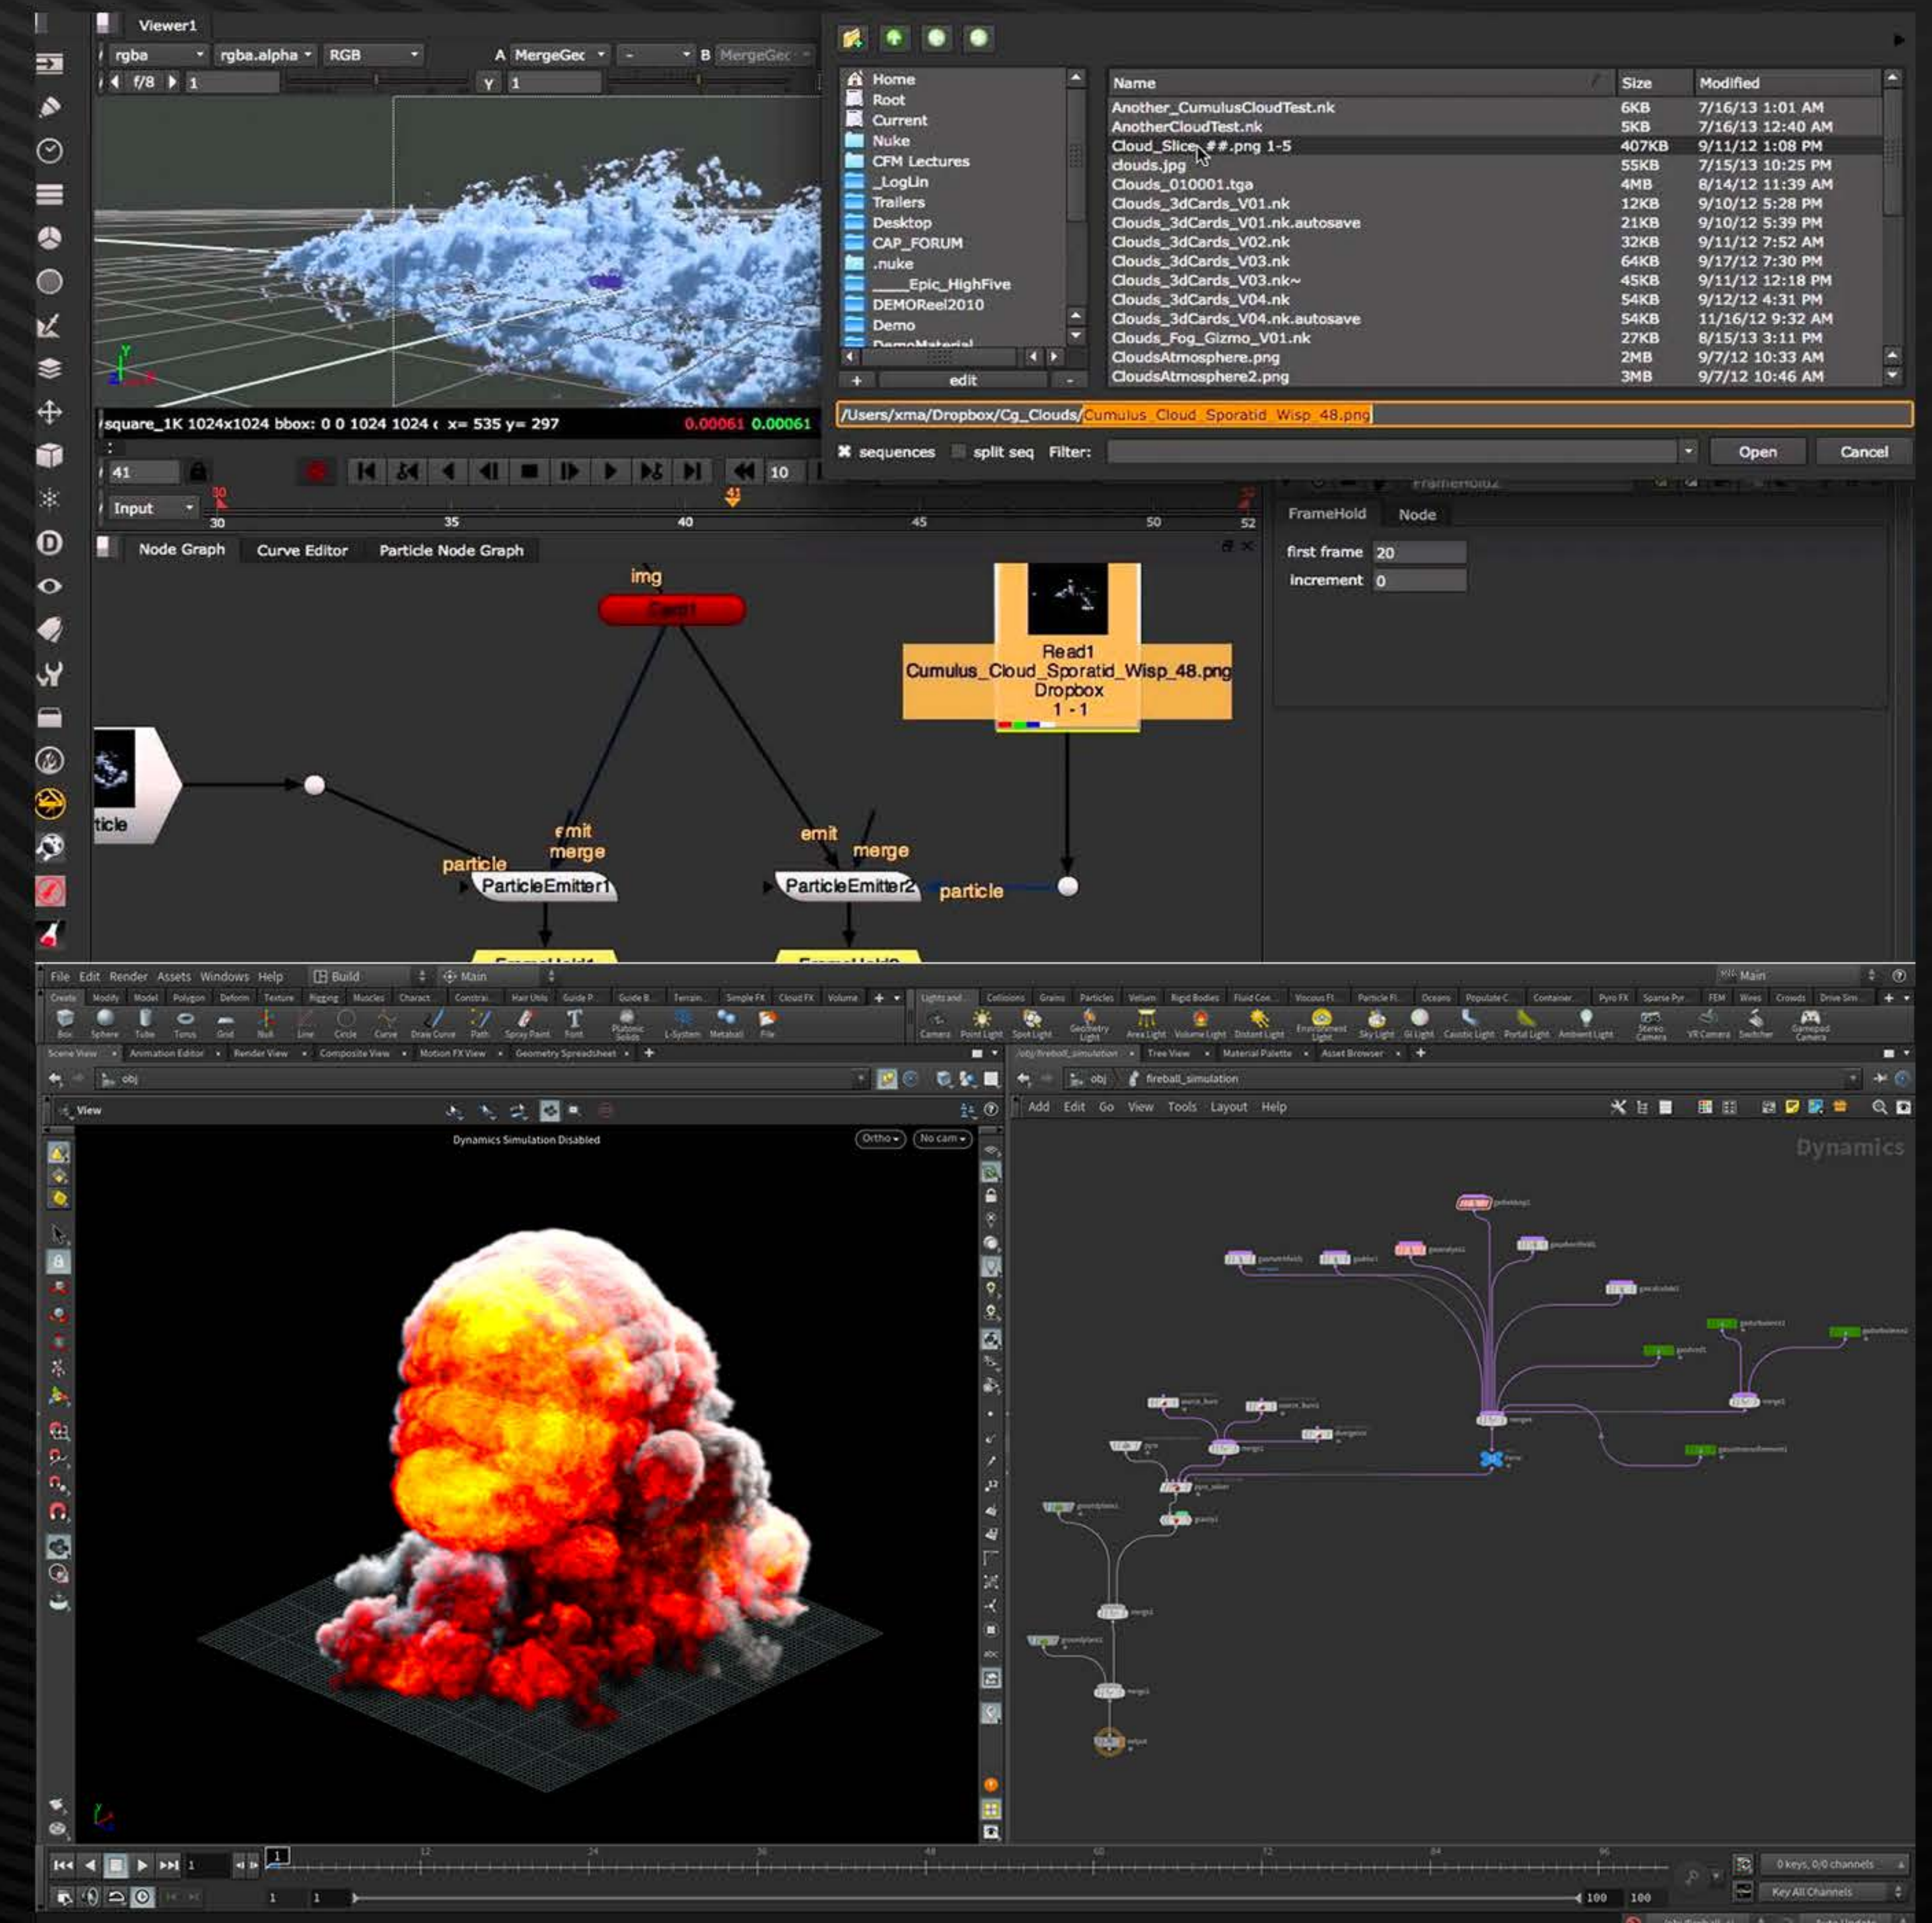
Viewer1

rgba | rgba.alpha | RGB | A MergeGeo | - | B MergeGeo

f/8 | 1 | Y | 1

square_1K 1024x1024 bbox: 0 0 1024 1024 x= 535 y= 297 0.00061 0.00061

41 | 10

Input

30 35 40 45 50 52

Home
Root
Current
Nuke
CFM Lectures
_LogLin
Trailers
Desktop
CAP_FORUM
.nuke
____Epic_HighFive
DEMOReel2010
Demo

+ edit -

| Name | Size | Modified |
|---|---|---|
| Another_CumulusCloudTest.nk | 6KB | 7/16/13 1:01 AM |
| AnotherCloudTest.nk | 5KB | 7/16/13 12:40 AM |
| Cloud_Slice_##.png 1-5 | 407KB | 9/11/12 1:08 PM |
| clouds.jpg | 55KB | 7/15/13 10:25 PM |
| Clouds_010001.tga | 4MB | 8/14/12 11:39 AM |
| Clouds_3dCards_V01.nk | 12KB | 9/10/12 5:28 PM |
| Clouds_3dCards_V01.nk.autosave | 21KB | 9/10/12 5:39 PM |
| Clouds_3dCards_V02.nk | 32KB | 9/11/12 7:52 AM |
| Clouds_3dCards_V03.nk | 64KB | 9/17/12 7:30 PM |
| Clouds_3dCards_V03.nk~ | 45KB | 9/11/12 12:18 PM |
| Clouds_3dCards_V04.nk | 54KB | 9/12/12 4:31 PM |
| Clouds_3dCards_V04.nk.autosave | 54KB | 11/16/12 9:32 AM |
| Clouds_Fog_Gizmo_V01.nk | 27KB | 8/15/13 3:11 PM |
| CloudsAtmosphere.png | 2MB | 9/7/12 10:33 AM |
| CloudsAtmosphere2.png | 3MB | 9/7/12 10:46 AM |

/Users/xma/Dropbox/Cg_Clouds/Cumulus_Cloud_Sporatid_Wisp_48.png

sequences | split seq | Filter: | Open | Cancel

FrameHold | Node

first frame 20
increment 0

Node Graph | Curve Editor | Particle Node Graph

img
Card1
Read1
Cumulus_Cloud_Sporatid_Wisp_48.png
Dropbox
1 - 1

ticle
particle
emit
merge
ParticleEmitter1
emit
merge
ParticleEmitter2
particle

File Edit Render Assets Windows Help | Build | Main | Main

Create Modify Model Polygon Deform Texture Rigging Muscles Charact... Constrai... Hair Utils Guide P... Guide B... Terrain... Simple FX Cloud FX Volume | Lights and... Collisions Grains Particles Vellum Rigid Bodies Fluid Con... Viscous Fl... Particle Fl... Oceans Populate C... Container Pyro FX Sparse Pyr... FEM Wires Crowds Drive Sim...

Box Sphere Tube Torus Grid Null Line Circle Curve Draw Curve Path Spray Paint Font Platonic Solids L-System Metaball File | Camera Point Light Spot Light Geometry Light Area Light Volume Light Distant Light Environment Light Sky Light GI Light Caustic Light Portal Light Ambient Light Stereo Camera VR Camera Switcher Gamepad Camera

Scene View | Animation Editor | Render View | Composite View | Motion FX View | Geometry Spreadsheet | /obj/fireball_simulation | Tree View | Material Palette | Asset Browser

obj | obj | fireball_simulation

View | Add Edit Go View Tools Layout Help

Dynamics Simulation Disabled | Ortho | No cam

Dynamics

1 | 1 | 1 | 1 | 100 | 100

0 keys, 0/0 channels
Key All Channels